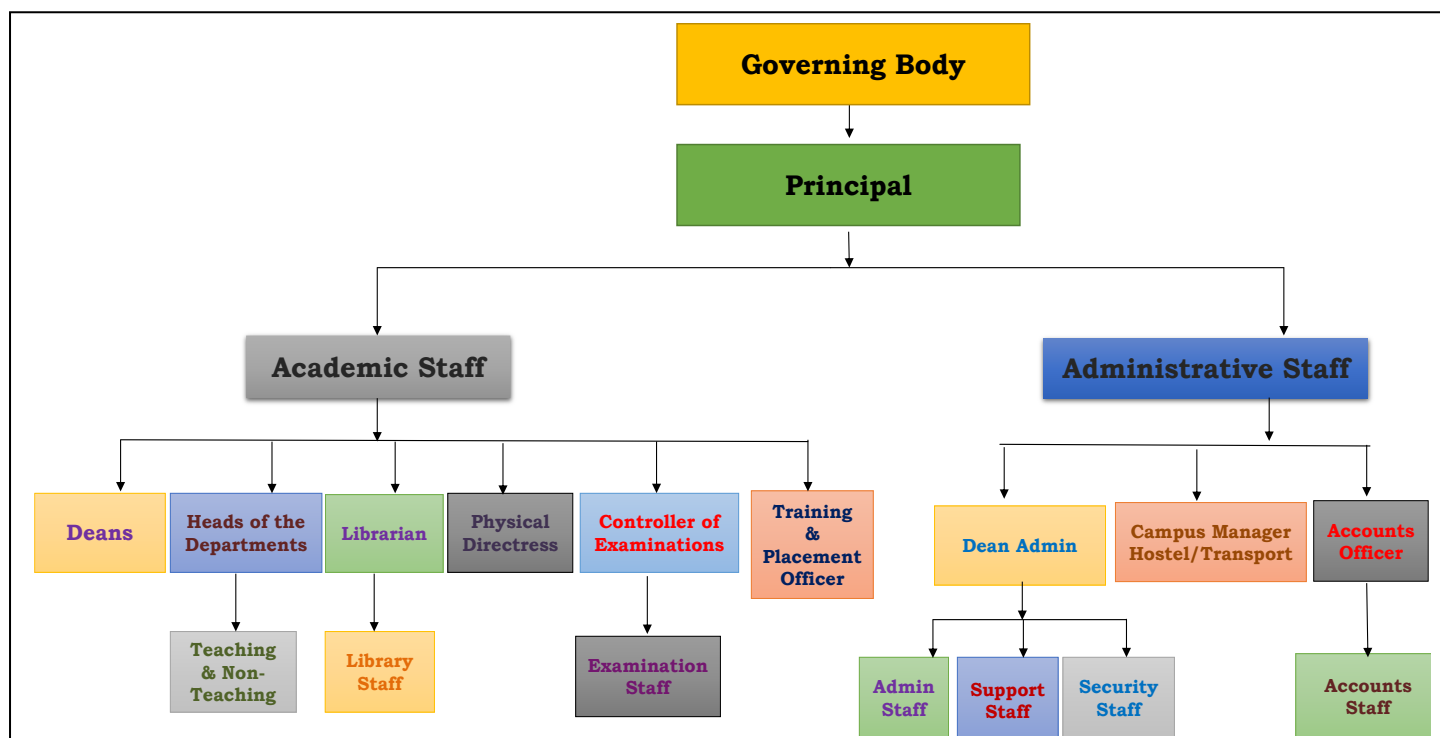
Governing Body

Principal

Academic Staff

Administrative Staff

Deans

Heads of the Departments

Teaching & Non-Teaching

Librarian

Library Staff

Physical Directress

Controller of Examinations

Examination Staff

Training & Placement Officer

Dean Admin

Admin Staff

Support Staff

Security Staff

Campus Manager Hostel/Transport

Accounts Officer

Accounts Staff